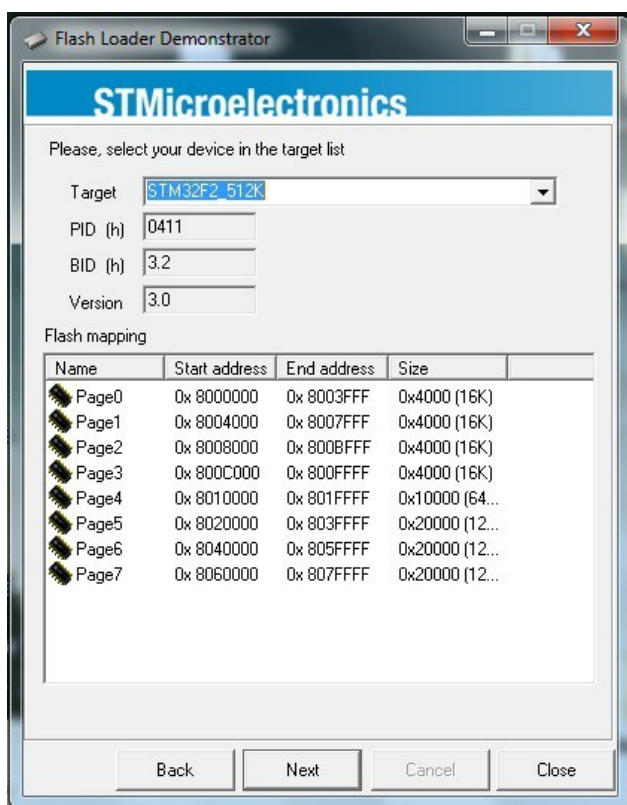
Flash Loader Demonstrator

STMicroelectronics

Please, select your device in the target list

Target STM32F2_512K

PID (h) 0411

BID (h) 3.2

Version 3.0

Flash mapping

| Name | Start address | End address | Size |
|---|---|---|---|
| Page0 | 0x 8000000 | 0x 8003FFF | 0x4000 (16K) |
| Page1 | 0x 8004000 | 0x 8007FFF | 0x4000 (16K) |
| Page2 | 0x 8008000 | 0x 800BFFF | 0x4000 (16K) |
| Page3 | 0x 800C000 | 0x 800FFFF | 0x4000 (16K) |
| Page4 | 0x 8010000 | 0x 801FFFF | 0x10000 (64... |
| Page5 | 0x 8020000 | 0x 803FFFF | 0x20000 (12... |
| Page6 | 0x 8040000 | 0x 805FFFF | 0x20000 (12... |
| Page7 | 0x 8060000 | 0x 807FFFF | 0x20000 (12... |

Back Next Cancel Close